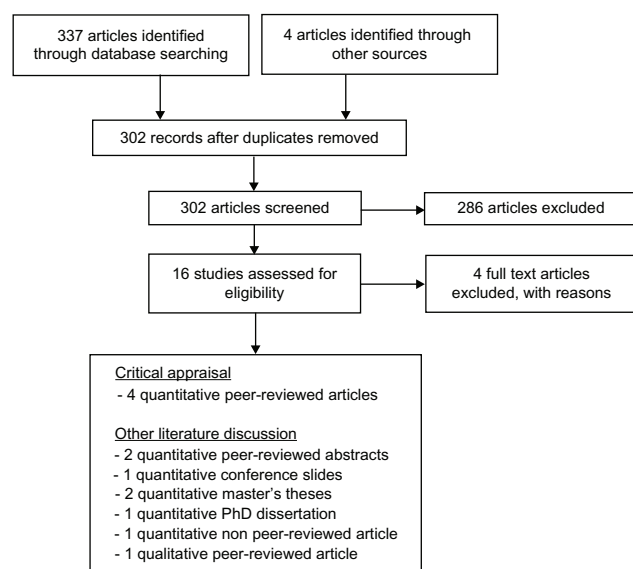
337 articles identified through database searching

4 articles identified through other sources

302 records after duplicates removed

302 articles screened

286 articles excluded

16 studies assessed for eligibility

4 full text articles excluded, with reasons

Critical appraisal
- 4 quantitative peer-reviewed articles

Other literature discussion
- 2 quantitative peer-reviewed abstracts
- 1 quantitative conference slides
- 2 quantitative master's theses
- 1 quantitative PhD dissertation
- 1 quantitative non peer-reviewed article
- 1 qualitative peer-reviewed article